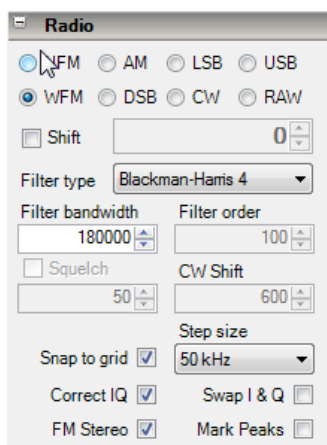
Radio

NFM AM LSB USB

WFM DSB CW RAW

Shift 0

Filter type Blackman-Harris 4

Filter bandwidth 180000

Filter order 100

Squelch 50

CW Shift 600

Step size 50 kHz

Snap to grid

Correct IQ

Swap I & Q

FM Stereo

Mark Peaks